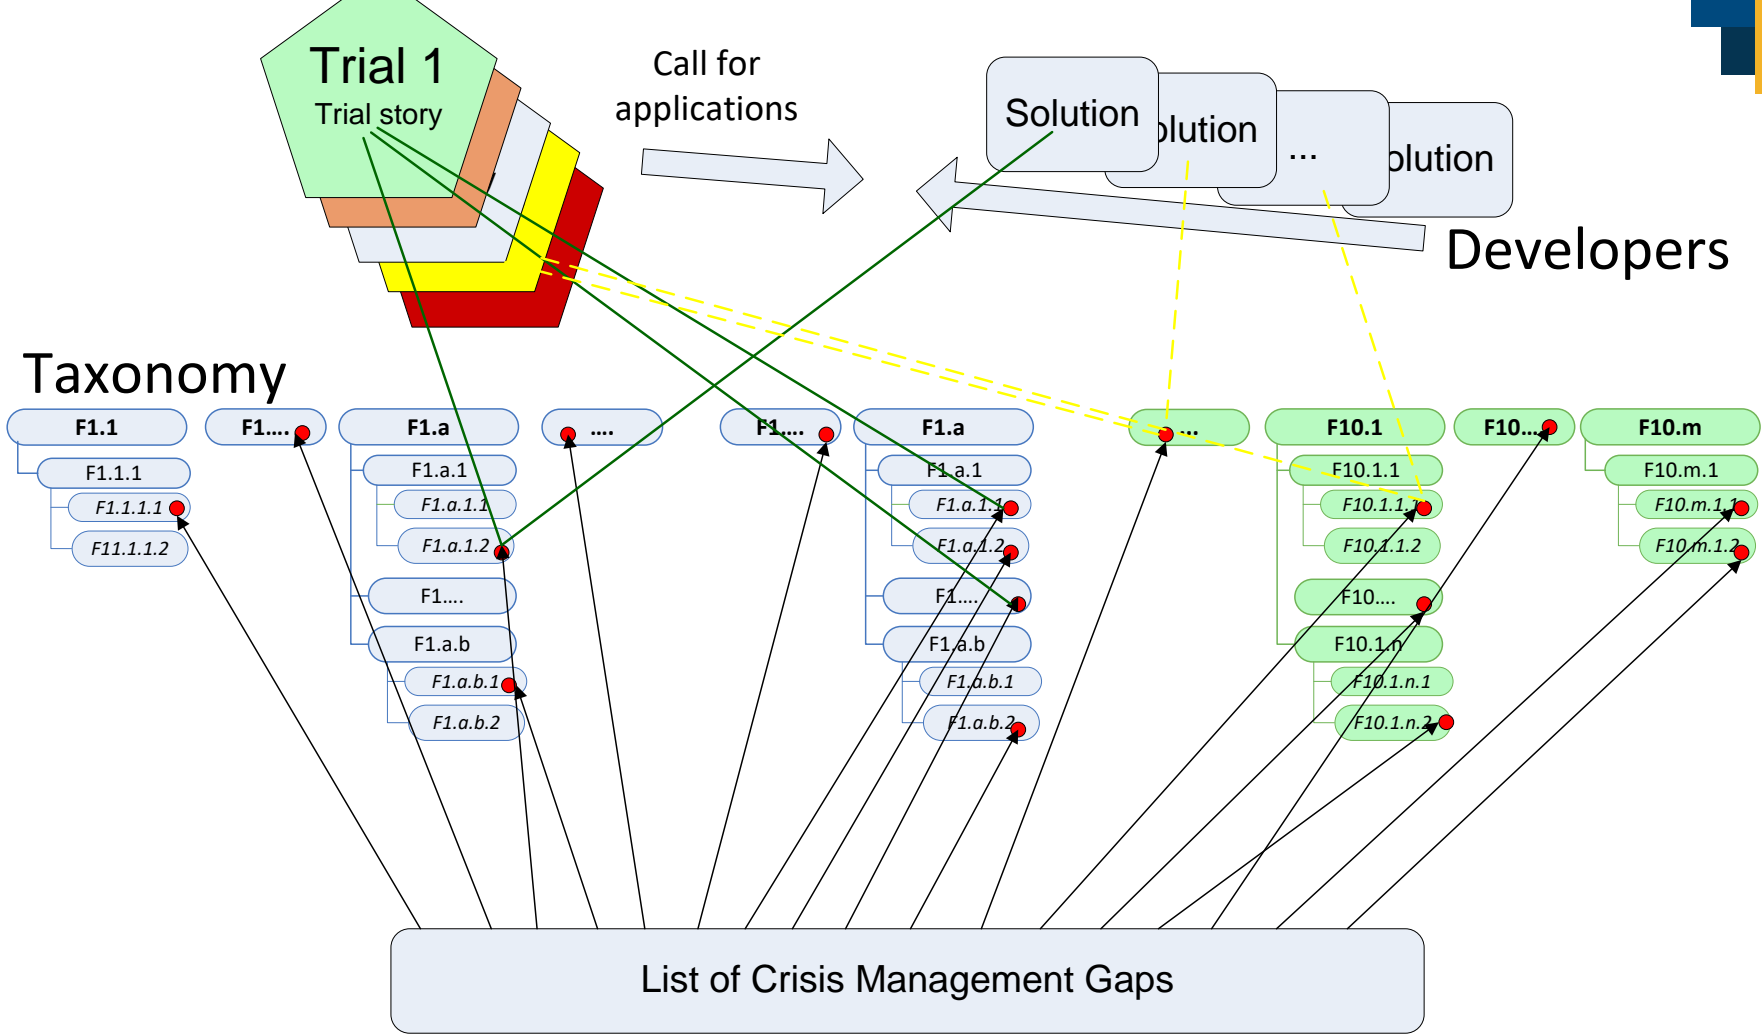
Trial 1
Trial story

Call for applications

Solution
olution
...
olution

Developers

Taxonomy

F1.1
F1.1.1
F1.1.1.1
F11.1.1.2

F1....

F1.a
F1.a.1
F1.a.1.1
F1.a.1.2
F1....
F1.a.b
F1.a.b.1
F1.a.b.2

....

F1....

F1.a
F1.a.1
F1.a.1.1
F1.a.1.2
F1....
F1.a.b
F1.a.b.1
F1.a.b.2

...

F10.1
F10.1.1
F10.1.1.1
F10.1.1.2
F10....
F10.1.n
F10.1.n.1
F10.1.n.2

F10....

F10.m
F10.m.1
F10.m.1.1
F10.m.1.2

List of Crisis Management Gaps